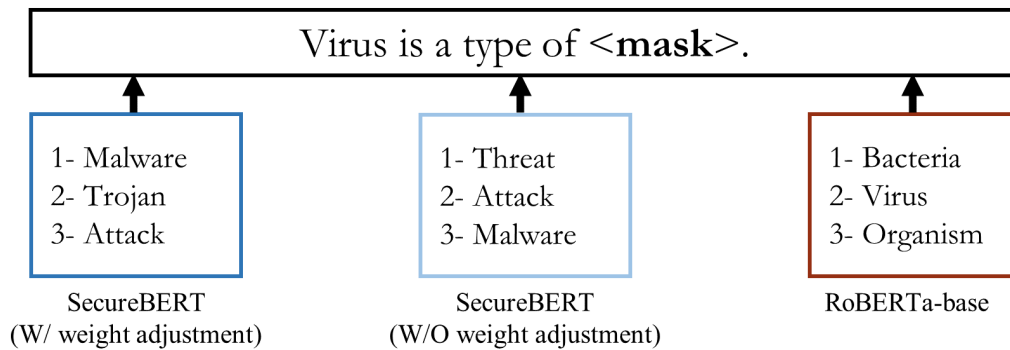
Virus is a type of <**mask**>.

1- Malware
2- Trojan
3- Attack

SecureBERT
(W/ weight adjustment)

1- Threat
2- Attack
3- Malware

SecureBERT
(W/O weight adjustment)

1- Bacteria
2- Virus
3- Organism

RoBERTa-base